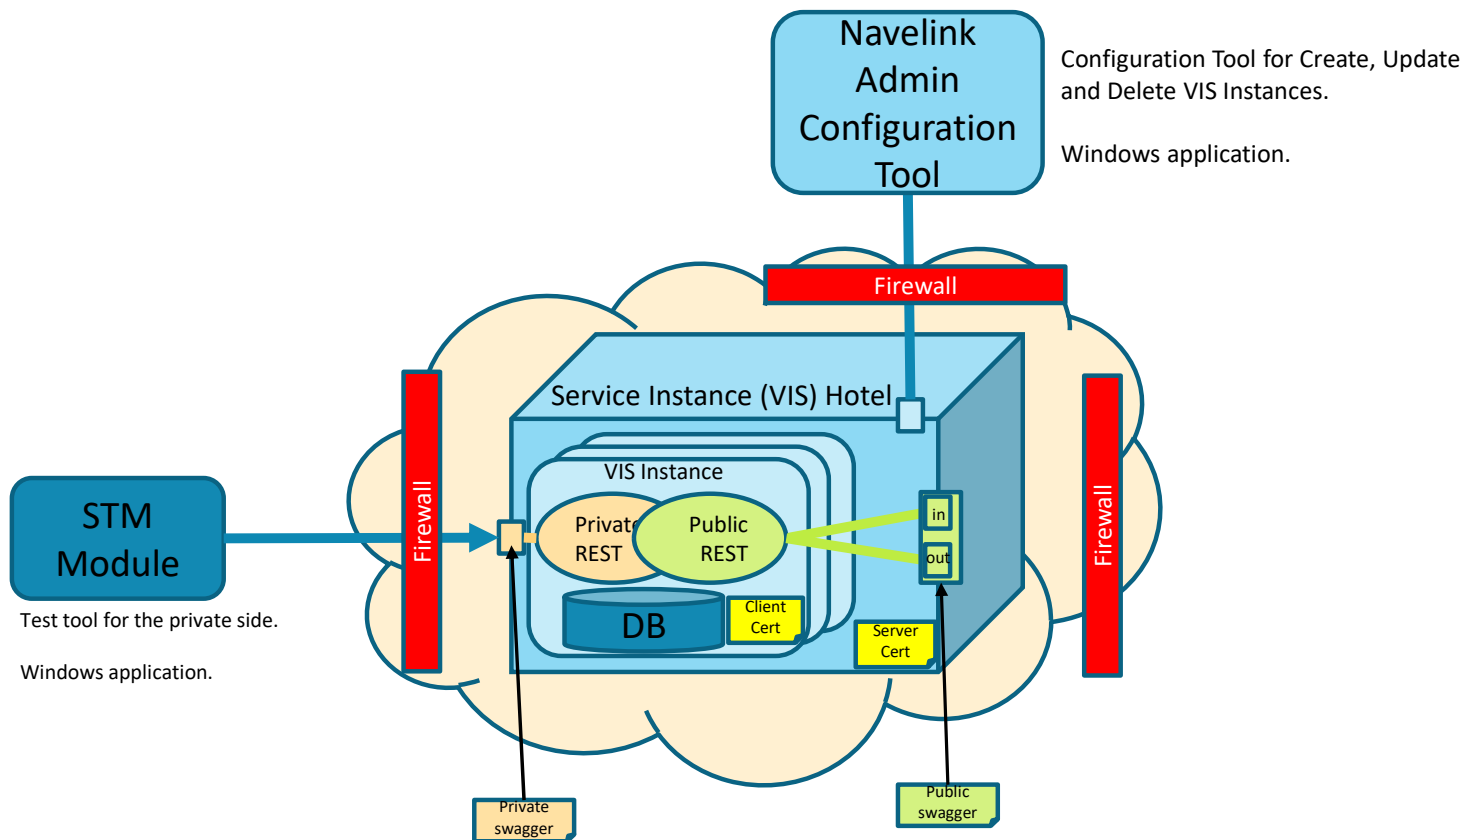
Navelink Admin Configuration Tool

Configuration Tool for Create, Update and Delete VIS Instances.

Windows application.

Firewall

Service Instance (VIS) Hotel

VIS Instance

Private REST

Public REST

DB

Client Cert

Server Cert

in

out

Firewall

Firewall

STM Module

Test tool for the private side.

Windows application.

Private swagger

Public swagger